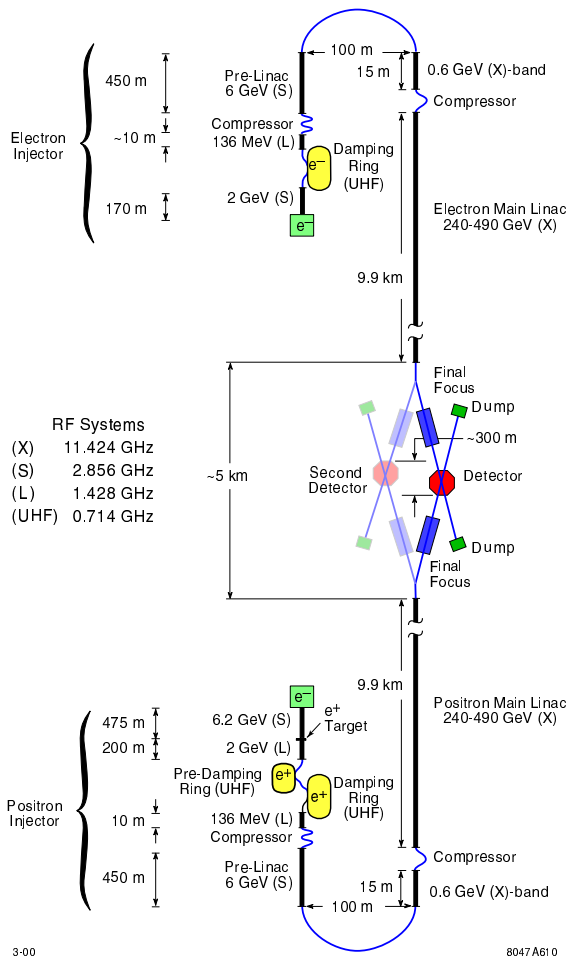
100 m

450 m

Pre-Linac 6 GeV (S)

15 m

0.6 GeV (X)-band

Compressor

Electron Injector

~10 m

Compressor 136 MeV (L)

$e^-$

Damping Ring (UHF)

170 m

2 GeV (S)

$e^-$

Electron Main Linac 240-490 GeV (X)

9.9 km

Final Focus

Dump

RF Systems

(X) 11.424 GHz

(S) 2.856 GHz

(L) 1.428 GHz

(UHF) 0.714 GHz

~300 m

~5 km

Second Detector

Detector

Dump

Final Focus

9.9 km

$e^-$

Positron Main Linac 240-490 GeV (X)

475 m

6.2 GeV (S)

$e^+$ Target

200 m

2 GeV (L)

Pre-Damping Ring (UHF)

$e^+$

$e^+$

Damping Ring (UHF)

Positron Injector

10 m

136 MeV (L)

Compressor

Compressor

450 m

Pre-Linac 6 GeV (S)

15 m

0.6 GeV (X)-band

100 m

3-00

8047A610